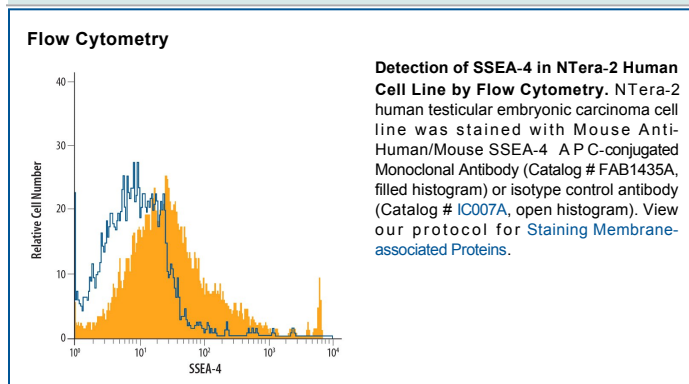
Flow Cytometry

Relative Cell Number

40
30
20
10
0

$10^0$ $10^1$ $10^2$ $10^3$ $10^4$

SSEA-4

**Detection of SSEA-4 in NTera-2 Human Cell Line by Flow Cytometry.** NTera-2 human testicular embryonic carcinoma cell line was stained with Mouse Anti-Human/Mouse SSEA-4 APC-conjugated Monoclonal Antibody (Catalog # FAB1435A, filled histogram) or isotype control antibody (Catalog # IC007A, open histogram). View our protocol for Staining Membrane-associated Proteins.